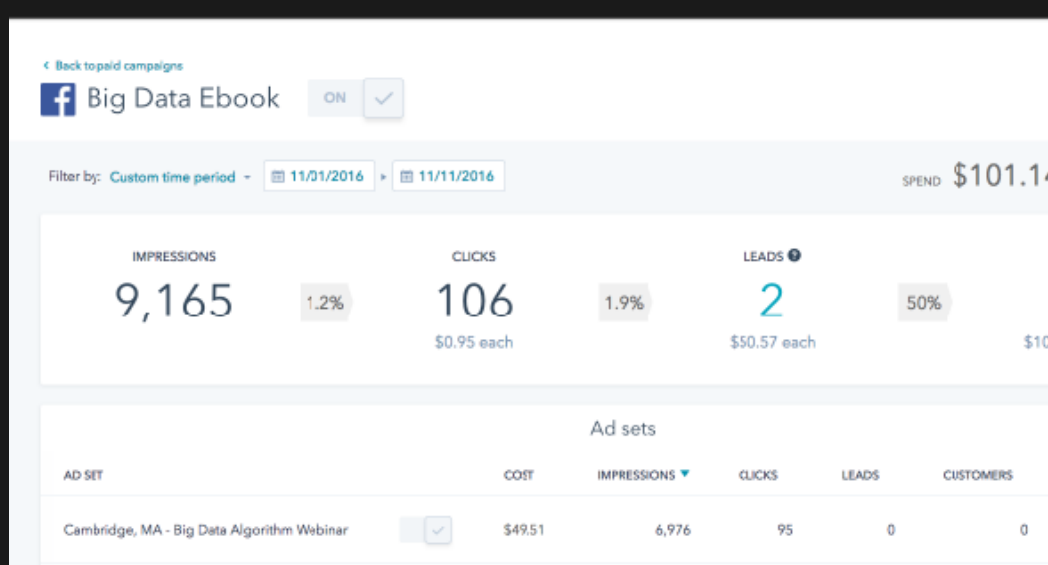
‹ Back to paid campaigns

Big Data Ebook ON

Filter by: Custom time period 11/01/2016 ▸ 11/11/2016

SPEND $101.1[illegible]

IMPRESSIONS
9,165

1.2%

CLICKS
106
$0.95 each

1.9%

LEADS
2
$50.57 each

50%

$10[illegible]

Ad sets

| AD SET | | COST | IMPRESSIONS ▾ | CLICKS | LEADS | CUSTOMERS |
|---|---|---|---|---|---|---|
| Cambridge, MA - Big Data Algorithm Webinar | | $49.51 | 6,976 | 95 | 0 | 0 |